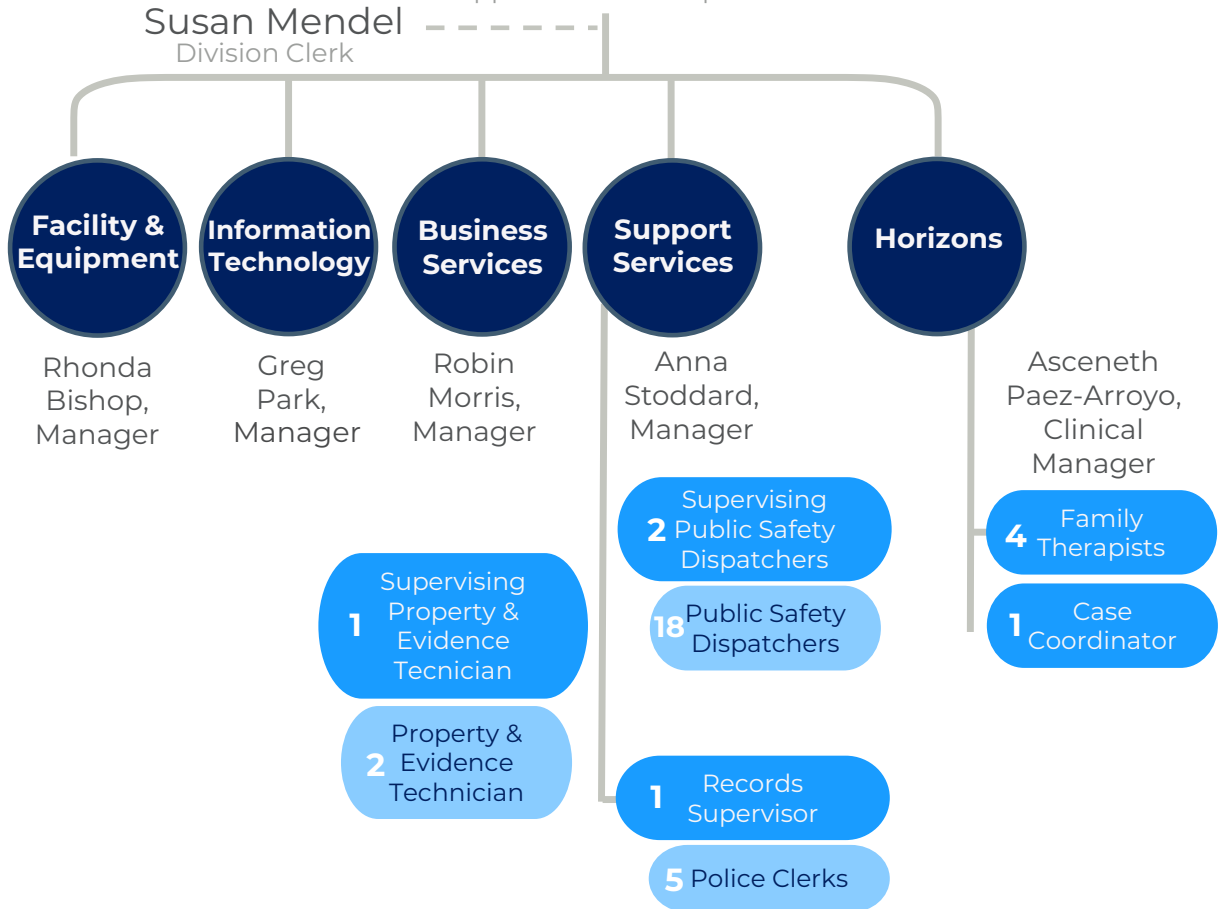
Susan Mendel
Division Clerk

Facility & Equipment

Rhonda Bishop, Manager

Information Technology

Greg Park, Manager

Business Services

Robin Morris, Manager

Support Services

Anna Stoddard, Manager

Horizons

Asceneth Paez-Arroyo, Clinical Manager

2 Supervising Public Safety Dispatchers

18 Public Safety Dispatchers

1 Supervising Property & Evidence Tecnician

2 Property & Evidence Technician

1 Records Supervisor

5 Police Clerks

4 Family Therapists

1 Case Coordinator